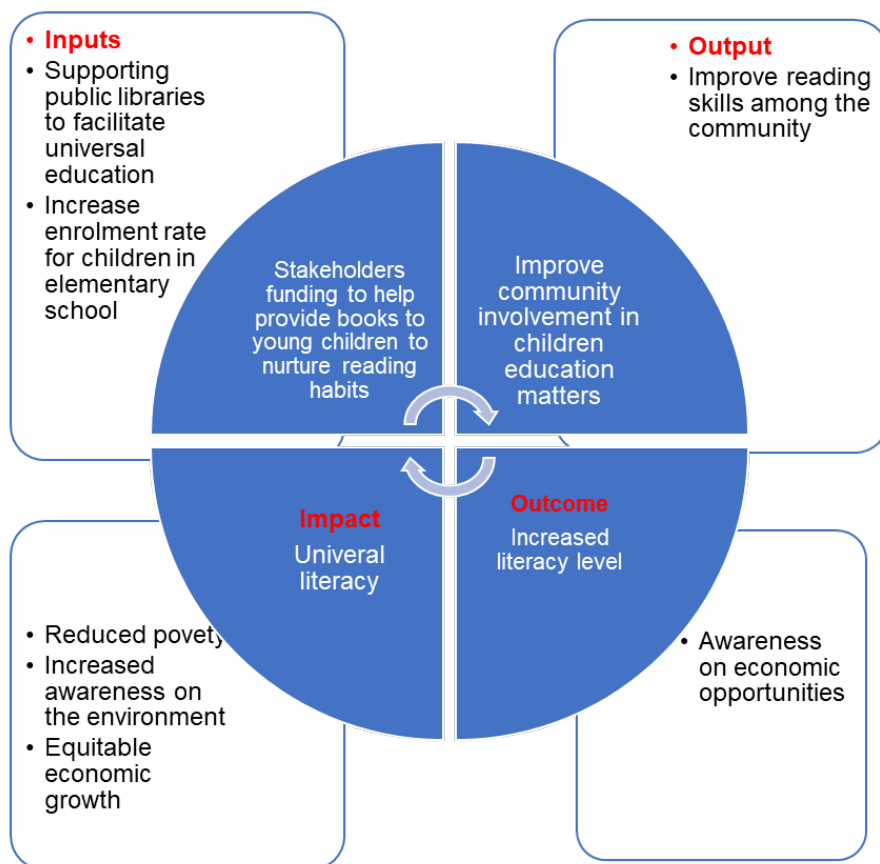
• Inputs
• Supporting public libraries to facilitate universal education
• Increase enrolment rate for children in elementary school

• Output
• Improve reading skills among the community

Stakeholders funding to help provide books to young children to nurture reading habits

Improve community involvement in children education matters

Impact
Univeral literacy

Outcome
Increased literacy level

• Reduced povety
• Increased awareness on the environment
• Equitable economic growth

• Awareness on economic opportunities